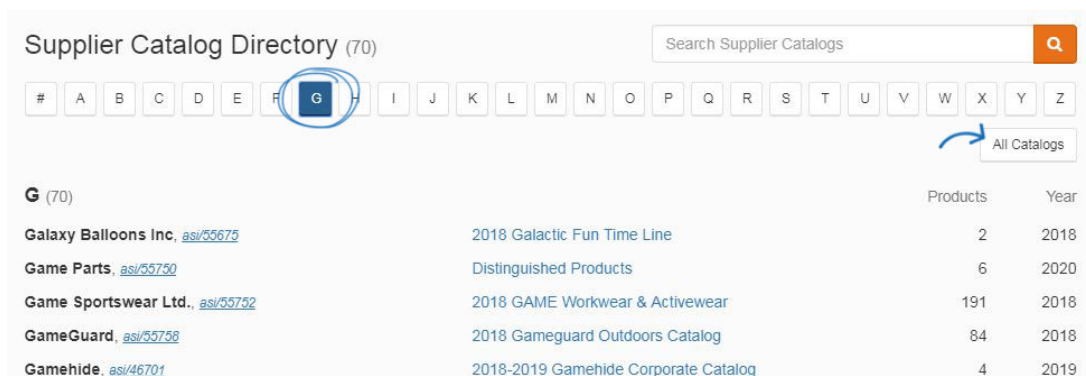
Supplier Catalog Directory (70)

Search Supplier Catalogs

# A B C D E F G H I J K L M N O P Q R S T U V W X Y Z

All Catalogs

G (70)

| | | Products | Year |
|---|---|---|---|
| Galaxy Balloons Inc, asi/55675 | 2018 Galactic Fun Time Line | 2 | 2018 |
| Game Parts, asi/55750 | Distinguished Products | 6 | 2020 |
| Game Sportswear Ltd., asi/55752 | 2018 GAME Workwear & Activewear | 191 | 2018 |
| GameGuard, asi/55758 | 2018 Gameguard Outdoors Catalog | 84 | 2018 |
| Gamehide, asi/46701 | 2018-2019 Gamehide Corporate Catalog | 4 | 2019 |